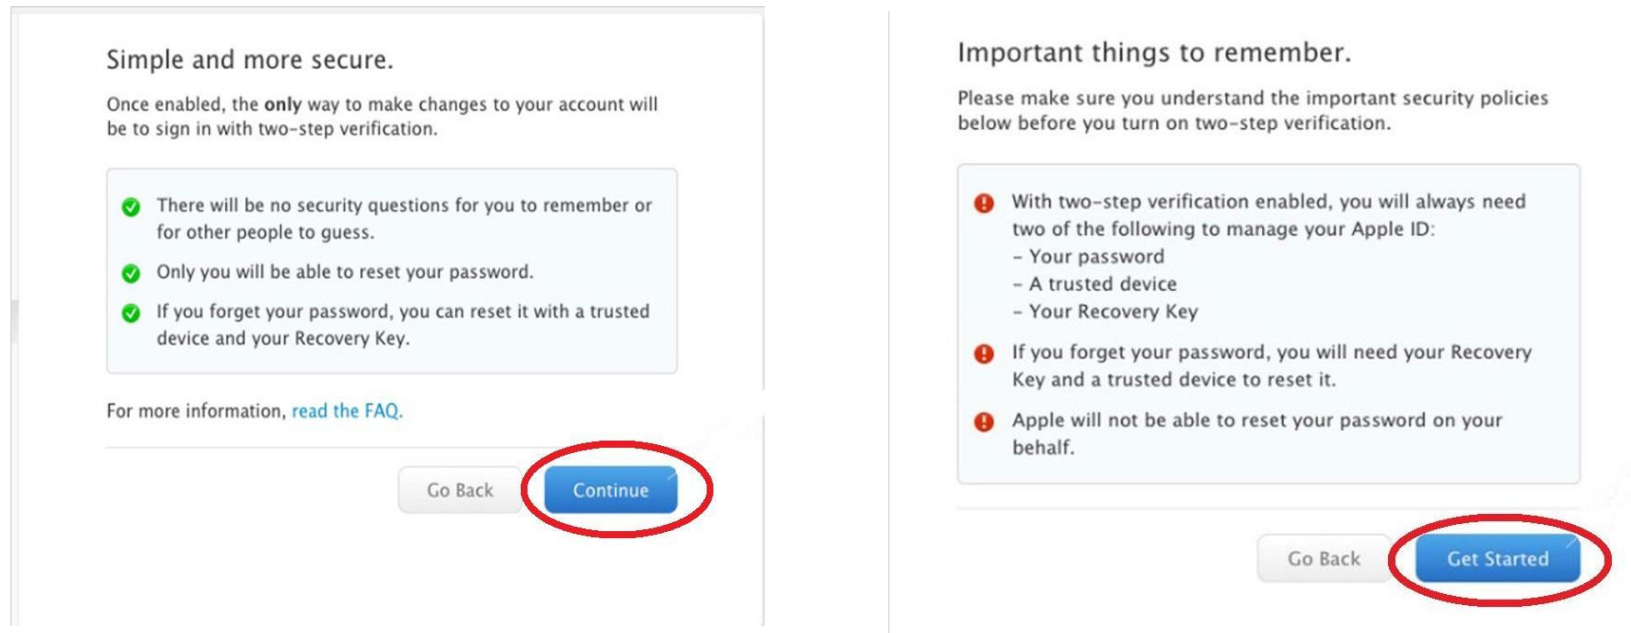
Simple and more secure.

Once enabled, the only way to make changes to your account will be to sign in with two-step verification.

There will be no security questions for you to remember or for other people to guess.

Only you will be able to reset your password.

If you forget your password, you can reset it with a trusted device and your Recovery Key.

For more information, read the FAQ.

Go Back

Continue

Important things to remember.

Please make sure you understand the important security policies below before you turn on two-step verification.

With two-step verification enabled, you will always need two of the following to manage your Apple ID:
- Your password
- A trusted device
- Your Recovery Key

If you forget your password, you will need your Recovery Key and a trusted device to reset it.

Apple will not be able to reset your password on your behalf.

Go Back

Get Started